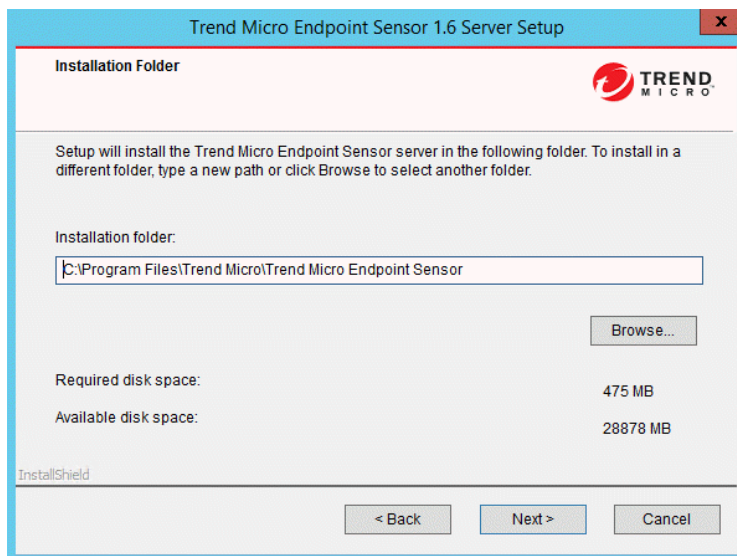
Trend Micro Endpoint Sensor 1.6 Server Setup

x

Installation Folder

TREND MICRO

Setup will install the Trend Micro Endpoint Sensor server in the following folder. To install in a different folder, type a new path or click Browse to select another folder.

Installation folder:

C:\Program Files\Trend Micro\Trend Micro Endpoint Sensor

Browse...

Required disk space:

475 MB

Available disk space:

28878 MB

InstallShield

< Back

Next >

Cancel